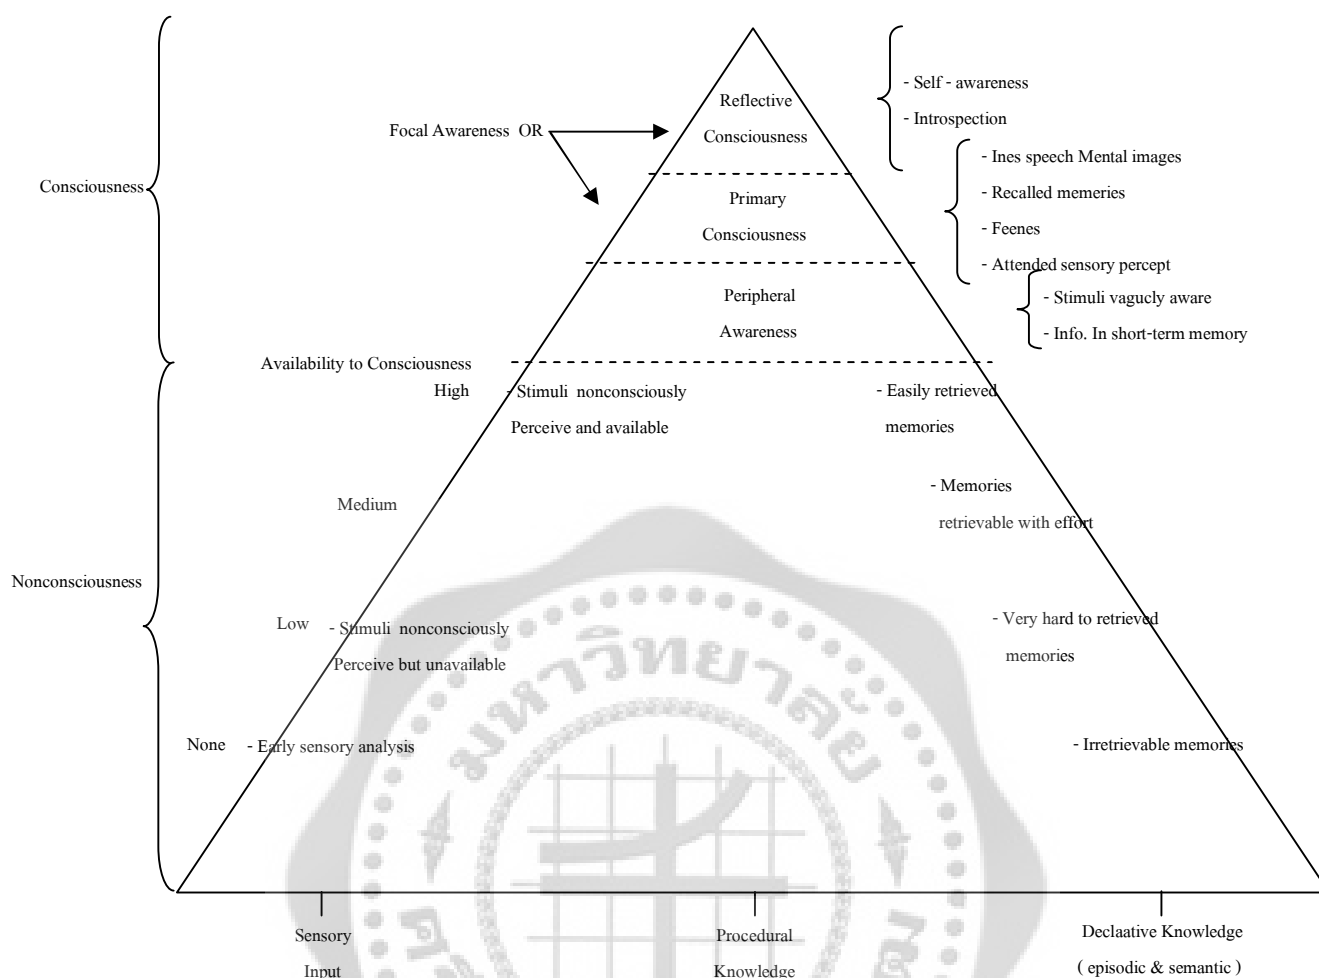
Consciousness

Focal Awareness OR

Reflective Consciousness

- Self - awareness
- Introspection

Primary Consciousness

- Ines speech Mental images
- Recalled memories
- Feenes
- Attended sensory percept

Peripheral Awareness

- Stimuli vaguely aware
- Info. In short-term memory

Nonconsciousness

Availability to Consciousness

High

- Stimuli nonconsciously Perceive and available

- Easily retrieved memories

Medium

- Memories retrievable with effort

Low

- Stimuli nonconsciously Perceive but unavailable

- Very hard to retrieved memories

None

- Early sensory analysis

- Irretrievable memories

Sensory Input

Procedural Knowledge

Declaative Knowledge ( episodic & semantic )

มหาวิทยาลัย